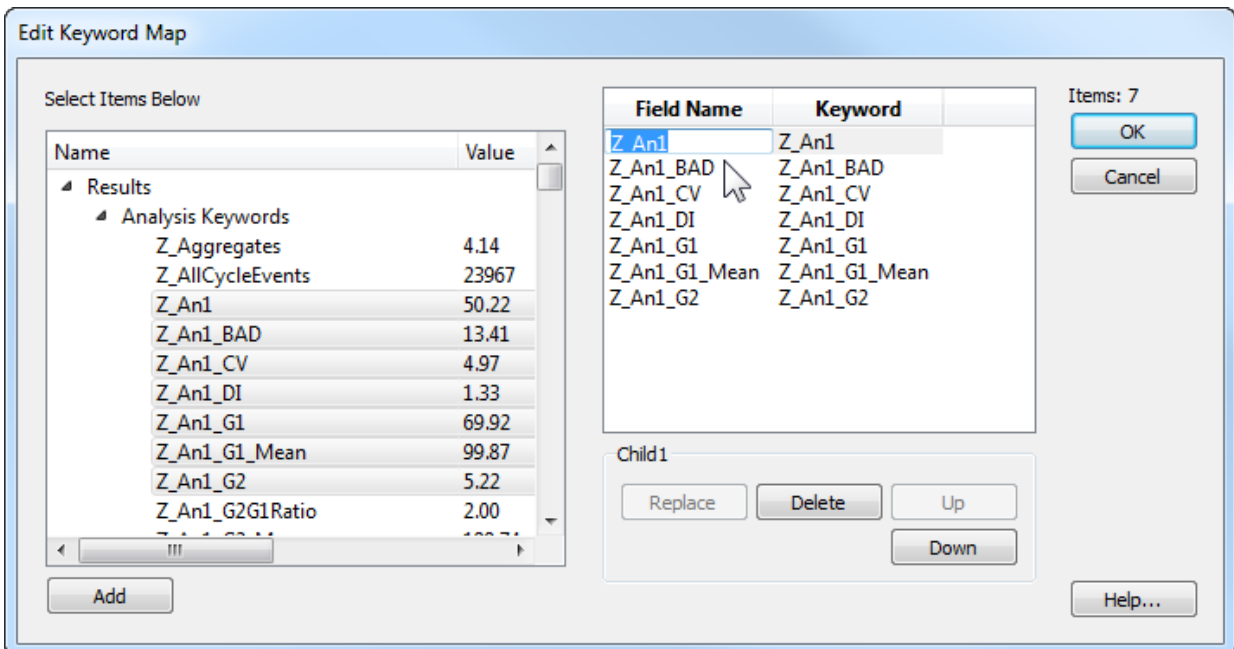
Edit Keyword Map

Select Items Below

| Name | Value |
|---|---|
| Results | |
| Analysis Keywords | |
| Z_Aggregates | 4.14 |
| Z_AllCycleEvents | 23967 |
| Z_An1 | 50.22 |
| Z_An1_BAD | 13.41 |
| Z_An1_CV | 4.97 |
| Z_An1_DI | 1.33 |
| Z_An1_G1 | 69.92 |
| Z_An1_G1_Mean | 99.87 |
| Z_An1_G2 | 5.22 |
| Z_An1_G2G1Ratio | 2.00 |
| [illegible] | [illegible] |

Add

| Field Name | Keyword |
|---|---|
| Z_An1 | Z_An1 |
| Z_An1_BAD | Z_An1_BAD |
| Z_An1_CV | Z_An1_CV |
| Z_An1_DI | Z_An1_DI |
| Z_An1_G1 | Z_An1_G1 |
| Z_An1_G1_Mean | Z_An1_G1_Mean |
| Z_An1_G2 | Z_An1_G2 |

Child1

Replace Delete Up Down

Items: 7

OK

Cancel

Help...